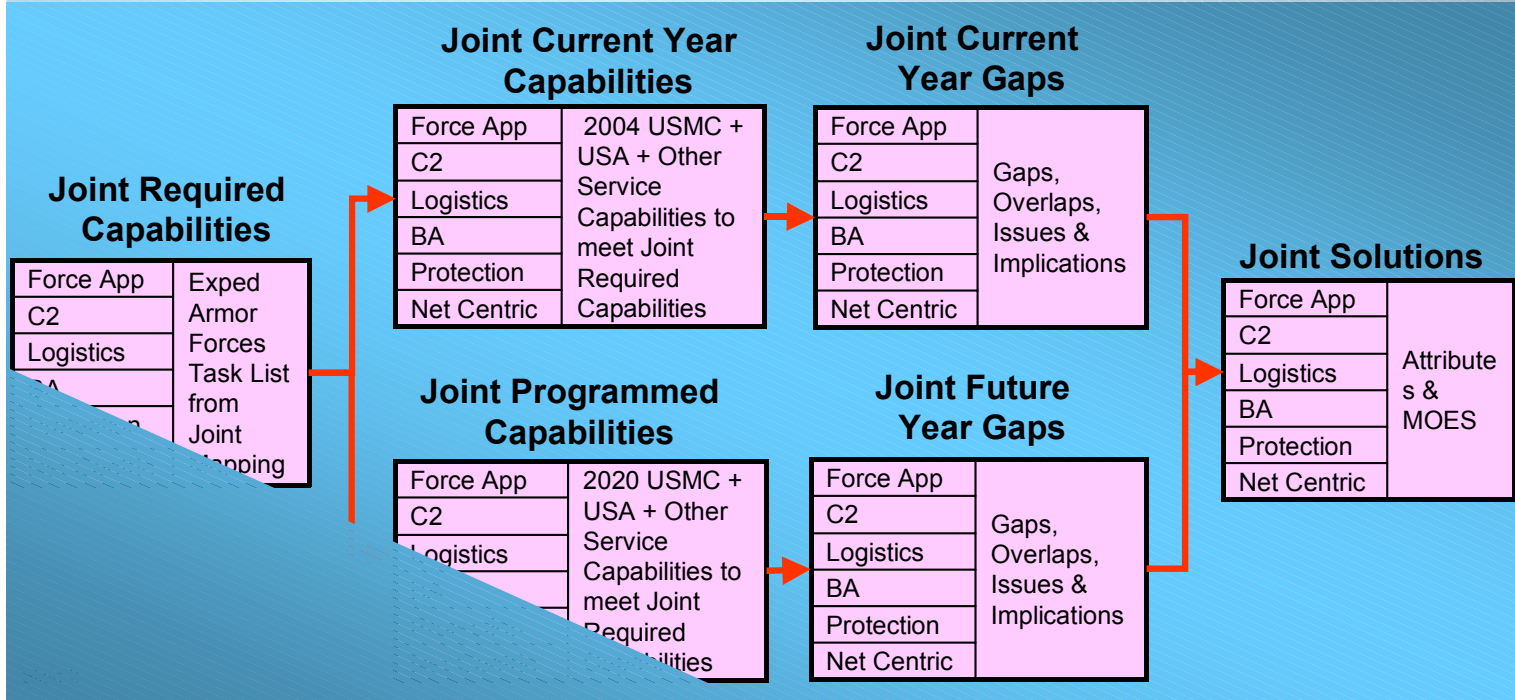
Joint Required Capabilities

| Force App | Exped Armor Forces Task List from Joint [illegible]apping |
|---|---|
| C2 | |
| Logistics | |
| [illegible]A | |
| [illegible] | |
| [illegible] | |

Joint Current Year Capabilities

| Force App | 2004 USMC + USA + Other Service Capabilities to meet Joint Required Capabilities |
|---|---|
| C2 | |
| Logistics | |
| BA | |
| Protection | |
| Net Centric | |

Joint Programmed Capabilities

| Force App | 2020 USMC + USA + Other Service Capabilities to meet Joint Required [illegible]bilities |
|---|---|
| C2 | |
| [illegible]gistics | |
| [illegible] | |
| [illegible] | |
| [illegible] | |

Joint Current Year Gaps

| Force App | Gaps, Overlaps, Issues & Implications |
|---|---|
| C2 | |
| Logistics | |
| BA | |
| Protection | |
| Net Centric | |

Joint Future Year Gaps

| Force App | Gaps, Overlaps, Issues & Implications |
|---|---|
| C2 | |
| Logistics | |
| BA | |
| Protection | |
| Net Centric | |

Joint Solutions

| Force App | Attributes & MOES |
|---|---|
| C2 | |
| Logistics | |
| BA | |
| Protection | |
| Net Centric | |